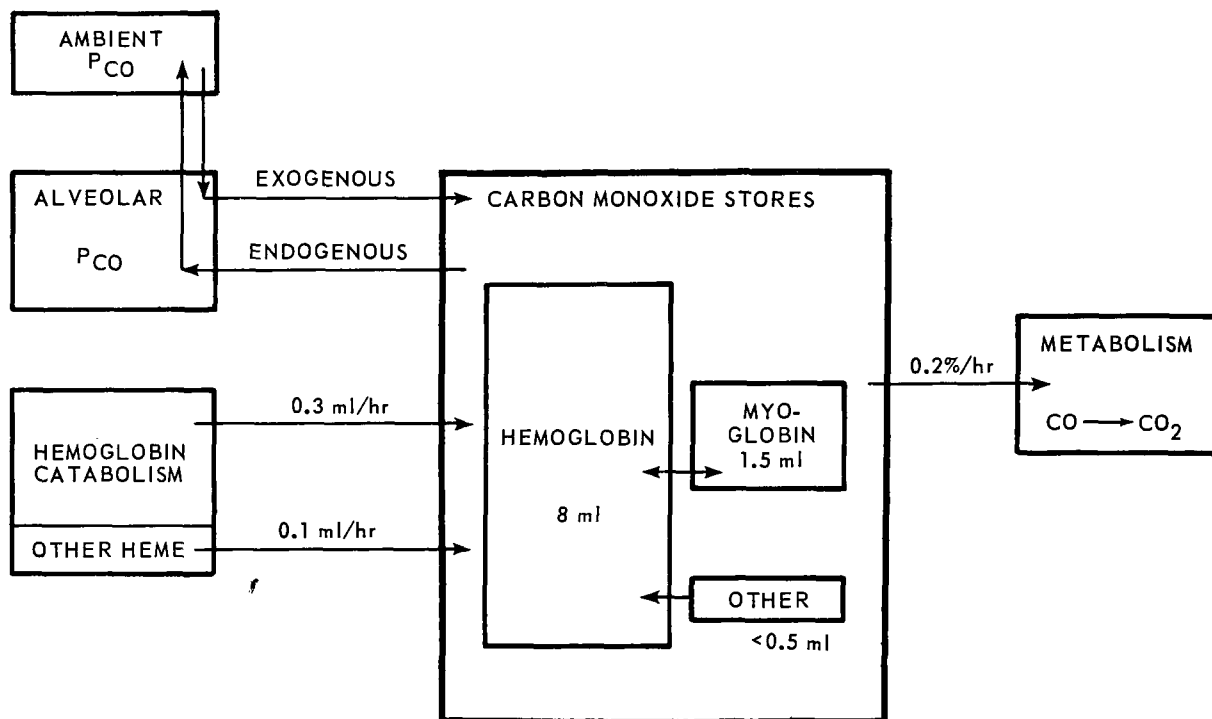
AMBIENT $P_{CO}$

ALVEOLAR

$P_{CO}$

EXOGENOUS

ENDOGENOUS

CARBON MONOXIDE STORES

HEMOGLOBIN CATABOLISM

OTHER HEME

0.3 ml/hr

0.1 ml/hr

HEMOGLOBIN

8 ml

MYO-GLOBIN 1.5 ml

OTHER

<0.5 ml

0.2%/hr

METABOLISM

$CO \rightarrow CO_2$